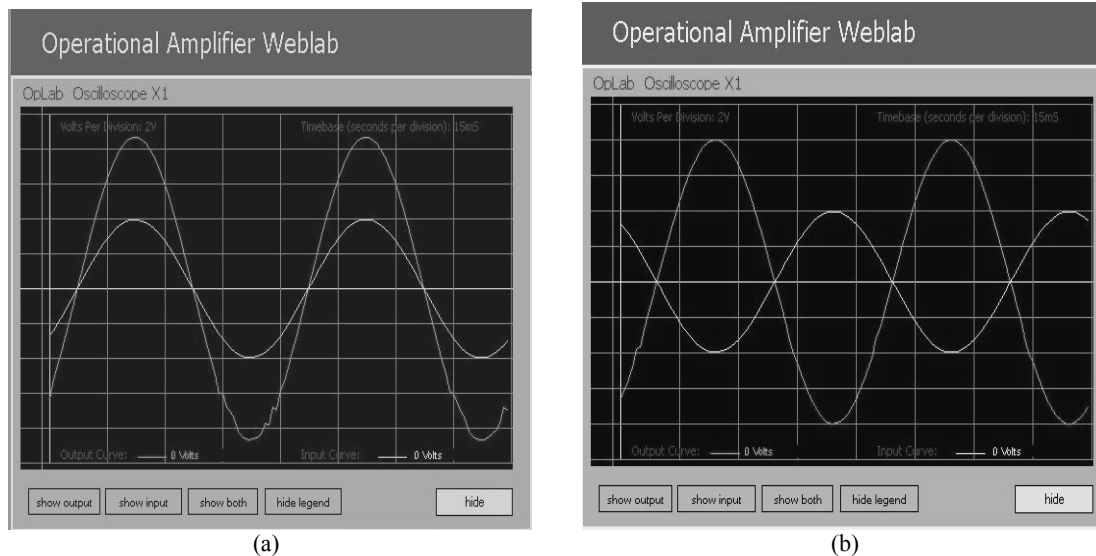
Operational Amplifier Weblab

OpLab Oscilloscope X1

Volts Per Division: 2V

Timebase (seconds per division): 15mS

Output Curve: 0 Volts

Input Curve: 0 Volts

show output | show input | show both | hide legend | hide

(a)

Operational Amplifier Weblab

OpLab Oscilloscope X1

Volts Per Division: 2V

Timebase (seconds per division): 15mS

Output Curve: 0 Volts

Input Curve: 0 Volts

show output | show input | show both | hide legend | hide

(b)